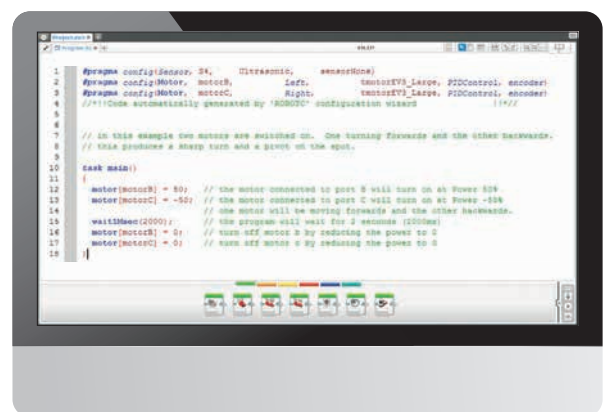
1 #pragma config(Sensor, S4, Ultrasonic, sensorSONAR)
2 #pragma config(Motor, motorB, Left, tmotorEV3_Large, PIDControl, encoder)
3 #pragma config(Motor, motorC, Right, tmotorEV3_Large, PIDControl, encoder)
4 //*!!Code automatically generated by 'ROBOTC' configuration wizard !!*//
5
6
7 // in this example two motors are switched on. One turning forwards and the other backwards.
8 // this produces a sharp turn and a pivot on the spot.
9
10 task main()
11 {
12 motor[motorB] = 50; // the motor connected to port B will turn on at Power 50%
13 motor[motorC] = -50; // the motor connected to port C will turn on at Power -50%
14 // the motor will be moving forwards and the other backwards.
15 wait1Msec(2000); // the program will wait for 2 seconds (2000ms)
16 motor[motorB] = 0; // turn off motor B by reducing the power to 0
17 motor[motorC] = 0; // turn off motor C by reducing the power to 0
18 }